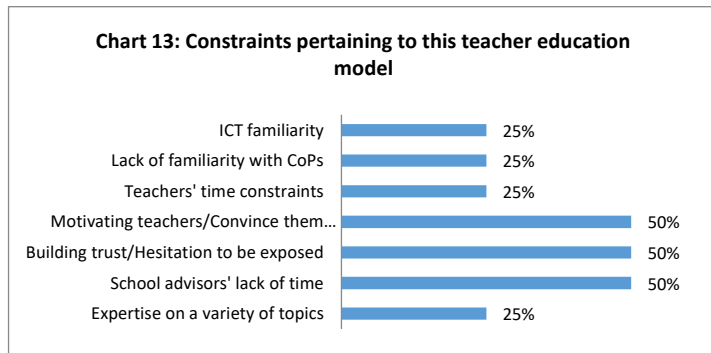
Chart 13: Constraints pertaining to this teacher education model

ICT familiarity 25%
Lack of familiarity with CoPs 25%
Teachers' time constraints 25%
Motivating teachers/Convince them… 50%
Building trust/Hesitation to be exposed 50%
School advisors' lack of time 50%
Expertise on a variety of topics 25%